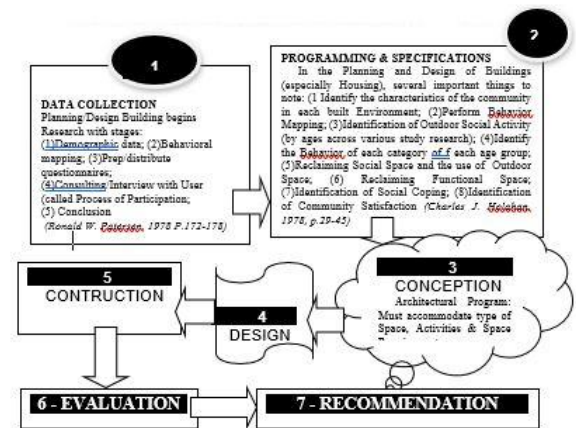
1

DATA COLLECTION
Planning/Design Building begins Research with stages: (1)Demographic data; (2)Behavioral mapping; (3)Prep/distribute questionnaires; (4)Consulting/Interview with User (called Process of Participation); (5) Conclusion
(Ronald W. Paterson, 1978 P.172-178)

2

PROGRAMMING & SPECIFICATIONS
In the Planning and Design of Buildings (especially Housing), several important things to note: (1 Identify the characteristics of the community in each built Environment; (2)Perform Behavior Mapping; (3)Identification of Outdoor Social Activity (by ages across various study research); (4)Identify the Behavior of each category of f each age group; (5)Reclaiming Social Space and the use of Outdoor Space; (6) Reclaiming Functional Space; (7)Identification of Social Coping; (8)Identification of Community Satisfaction (Charles J. Holahan, 1978, p.29-45)

5
CONTRUCTION

4
DESIGN

3
CONCEPTION
Architectural Program: Must accommodate type of Space, Activities & Space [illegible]

6 - EVALUATION

7 - RECOMMENDATION